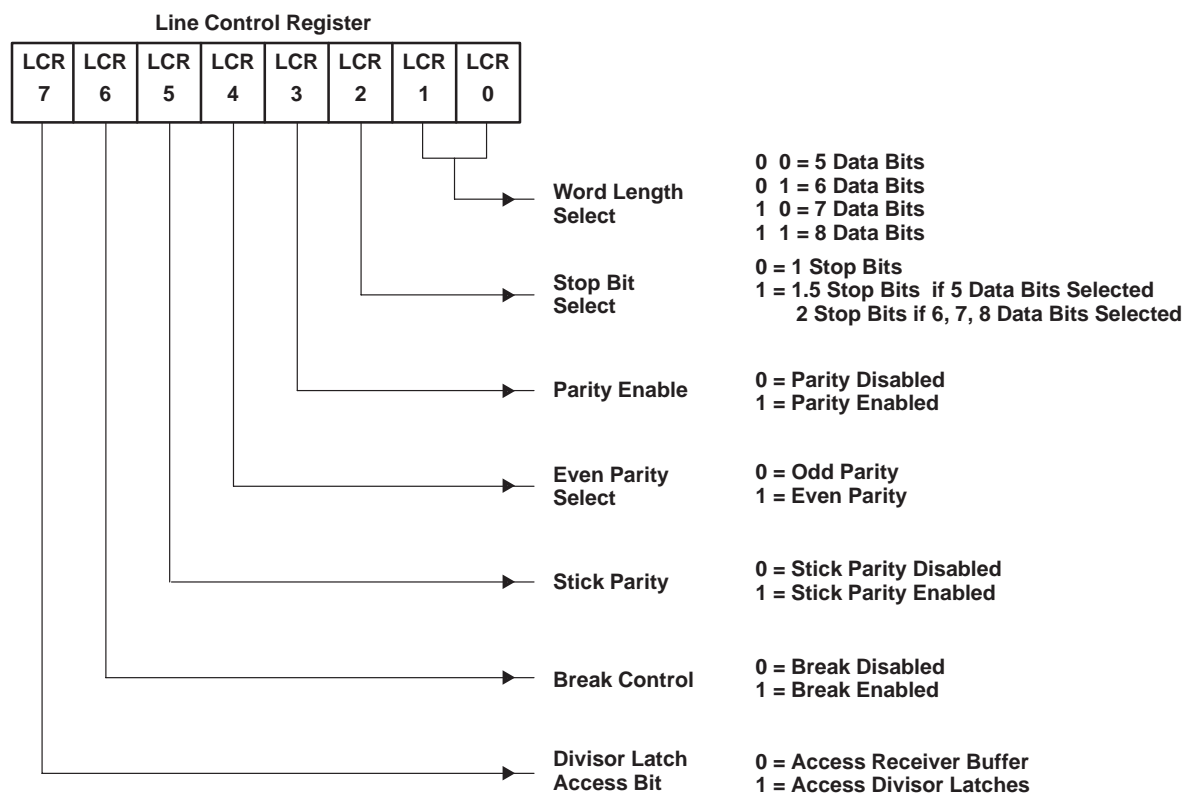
Line Control Register

| LCR 7 | LCR 6 | LCR 5 | LCR 4 | LCR 3 | LCR 2 | LCR 1 | LCR 0 |
|---|---|---|---|---|---|---|---|

Word Length Select
0 0 = 5 Data Bits
0 1 = 6 Data Bits
1 0 = 7 Data Bits
1 1 = 8 Data Bits

Stop Bit Select
0 = 1 Stop Bits
1 = 1.5 Stop Bits if 5 Data Bits Selected
2 Stop Bits if 6, 7, 8 Data Bits Selected

Parity Enable
0 = Parity Disabled
1 = Parity Enabled

Even Parity Select
0 = Odd Parity
1 = Even Parity

Stick Parity
0 = Stick Parity Disabled
1 = Stick Parity Enabled

Break Control
0 = Break Disabled
1 = Break Enabled

Divisor Latch Access Bit
0 = Access Receiver Buffer
1 = Access Divisor Latches